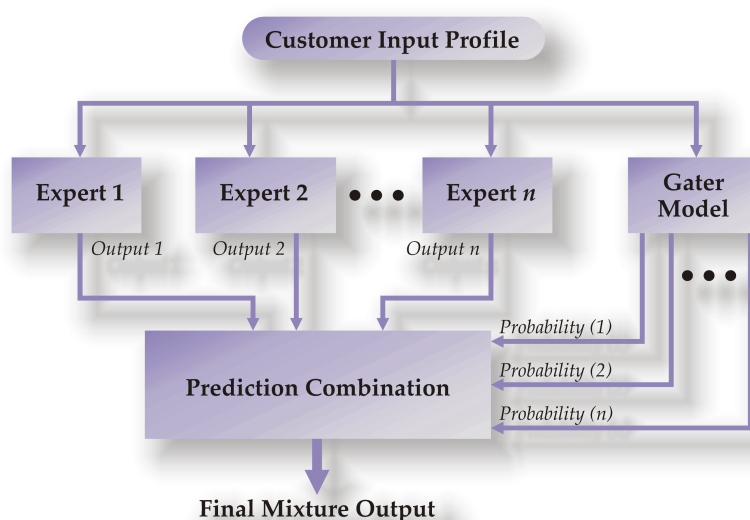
Customer Input Profile

Expert 1

Expert 2

• • •

Expert $n$

Gater Model

Output 1

Output 2

Output n

• • •

Probability (1)

Probability (2)

Probability (n)

Prediction Combination

Final Mixture Output